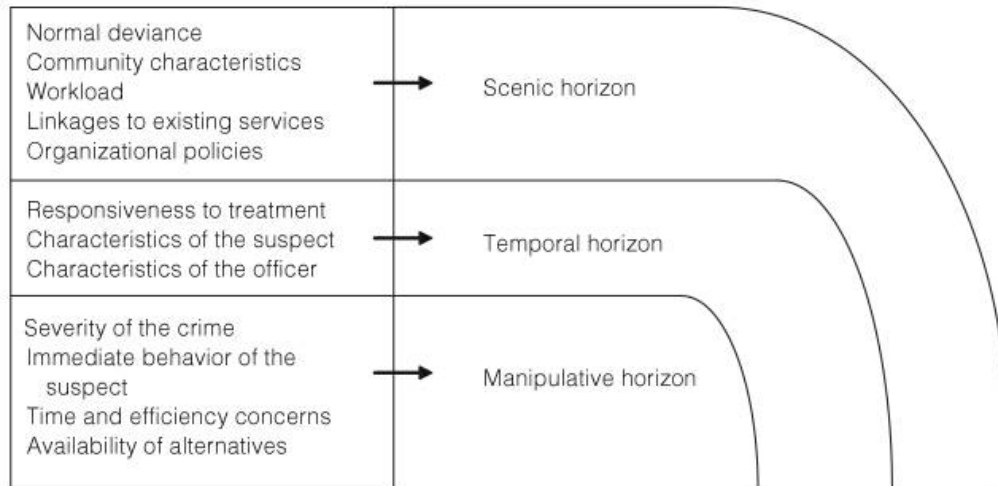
Normal deviance
Community characteristics
Workload
Linkages to existing services
Organizational policies

Scenic horizon

Responsiveness to treatment
Characteristics of the suspect
Characteristics of the officer

Temporal horizon

Severity of the crime
Immediate behavior of the suspect
Time and efficiency concerns
Availability of alternatives

Manipulative horizon